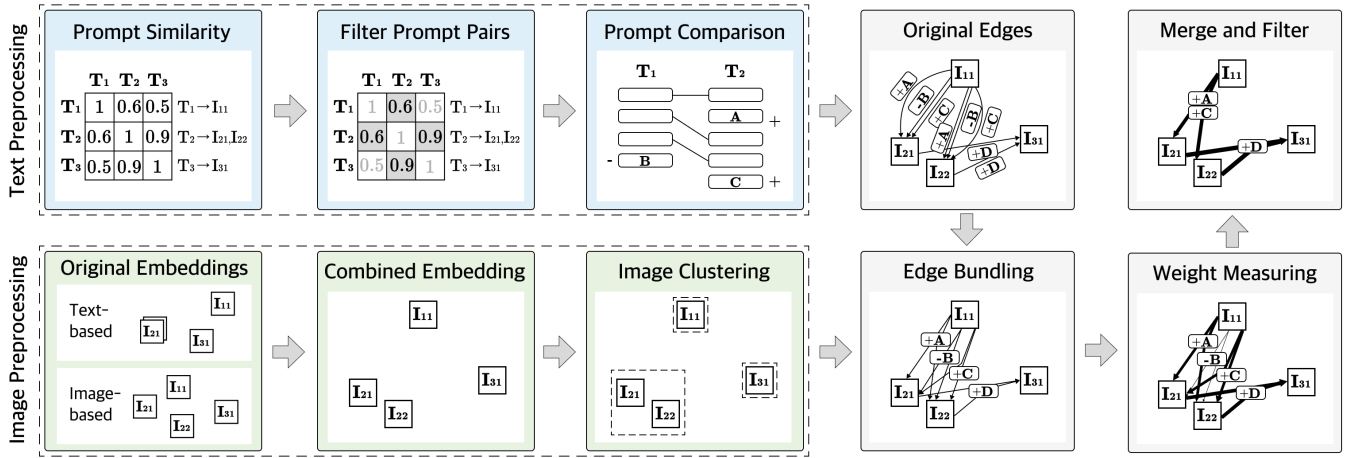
Text Preprocessing

Prompt Similarity

| | $T_1$ | $T_2$ | $T_3$ | |
|---|---|---|---|---|
| $T_1$ | 1 | 0.6 | 0.5 | $T_1 \rightarrow I_{11}$ |
| $T_2$ | 0.6 | 1 | 0.9 | $T_2 \rightarrow I_{21}, I_{22}$ |
| $T_3$ | 0.5 | 0.9 | 1 | $T_3 \rightarrow I_{31}$ |

Filter Prompt Pairs

| | $T_1$ | $T_2$ | $T_3$ | |
|---|---|---|---|---|
| $T_1$ | 1 | 0.6 | 0.5 | $T_1 \rightarrow I_{11}$ |
| $T_2$ | 0.6 | 1 | 0.9 | $T_2 \rightarrow I_{21}, I_{22}$ |
| $T_3$ | 0.5 | 0.9 | 1 | $T_3 \rightarrow I_{31}$ |

Prompt Comparison

$T_1$ $T_2$
A +
- B
C +

Original Edges

$I_{11}$ +A -B +C +A -B +C $I_{21}$ $I_{31}$ +D +D $I_{22}$

Merge and Filter

$I_{11}$ +A +C $I_{21}$ +D $I_{31}$ $I_{22}$

Image Preprocessing

Original Embeddings

Text-based $I_{11}$ $I_{21}$ $I_{31}$

Image-based $I_{11}$ $I_{21}$ $I_{31}$ $I_{22}$

Combined Embedding

$I_{11}$ $I_{21}$ $I_{31}$ $I_{22}$

Image Clustering

$I_{11}$ $I_{31}$ $I_{21}$ $I_{22}$

Edge Bundling

$I_{11}$ +A -B +C +D $I_{21}$ $I_{31}$ $I_{22}$

Weight Measuring

$I_{11}$ +A -B +C +D $I_{21}$ $I_{31}$ $I_{22}$